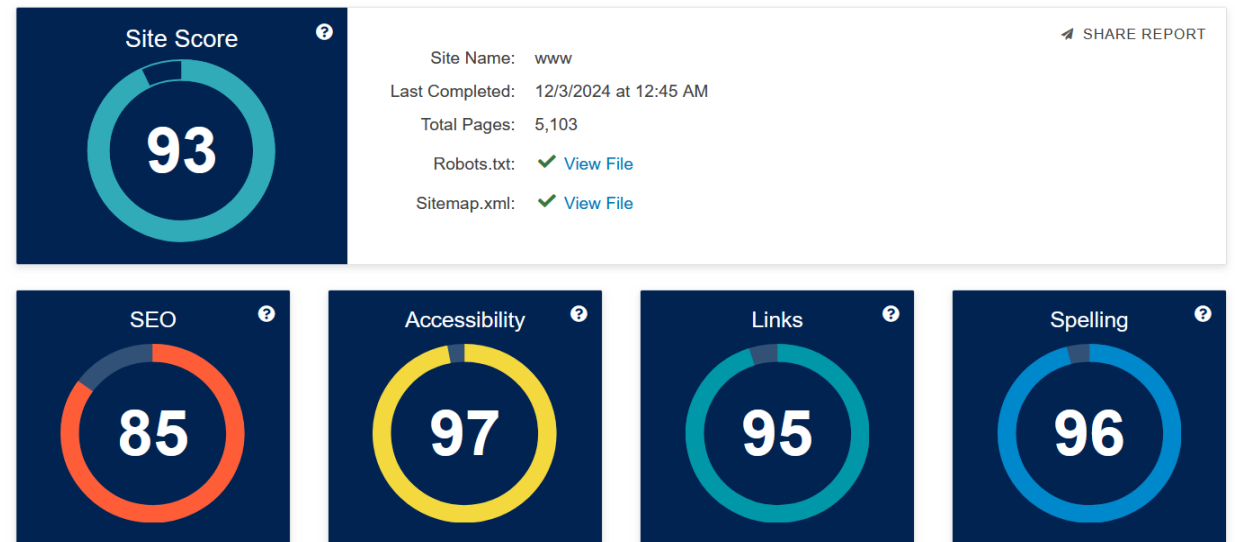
Site Score

93

SHARE REPORT

Site Name: www

Last Completed: 12/3/2024 at 12:45 AM

Total Pages: 5,103

Robots.txt: View File

Sitemap.xml: View File

SEO

85

Accessibility

97

Links

95

Spelling

96